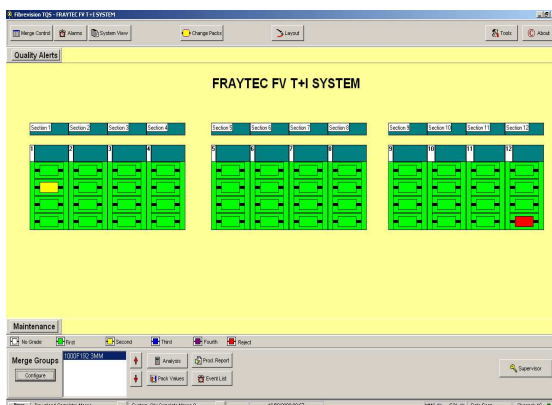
Fibrevision TQS - FRAYTEC FV T+I SYSTEM

Merge Control  Alarms  System View  Change Packs  Layout  Tools  About

Quality Alerts

FRAYTEC FV T+I SYSTEM

Section 1  Section 2  Section 3  Section 4  Section 5  Section 6  Section 7  Section 8  Section 9  Section 10  Section 11  Section 12

1  2  3  4  5  6  7  8  9  10  11  12

Maintenance

No Grade  First  Second  Third  Fourth  Reject

Merge Groups
Configure
1000F102 3MM

Analysis  Prod. Report
Pack Values  Event List

Supervisor

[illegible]